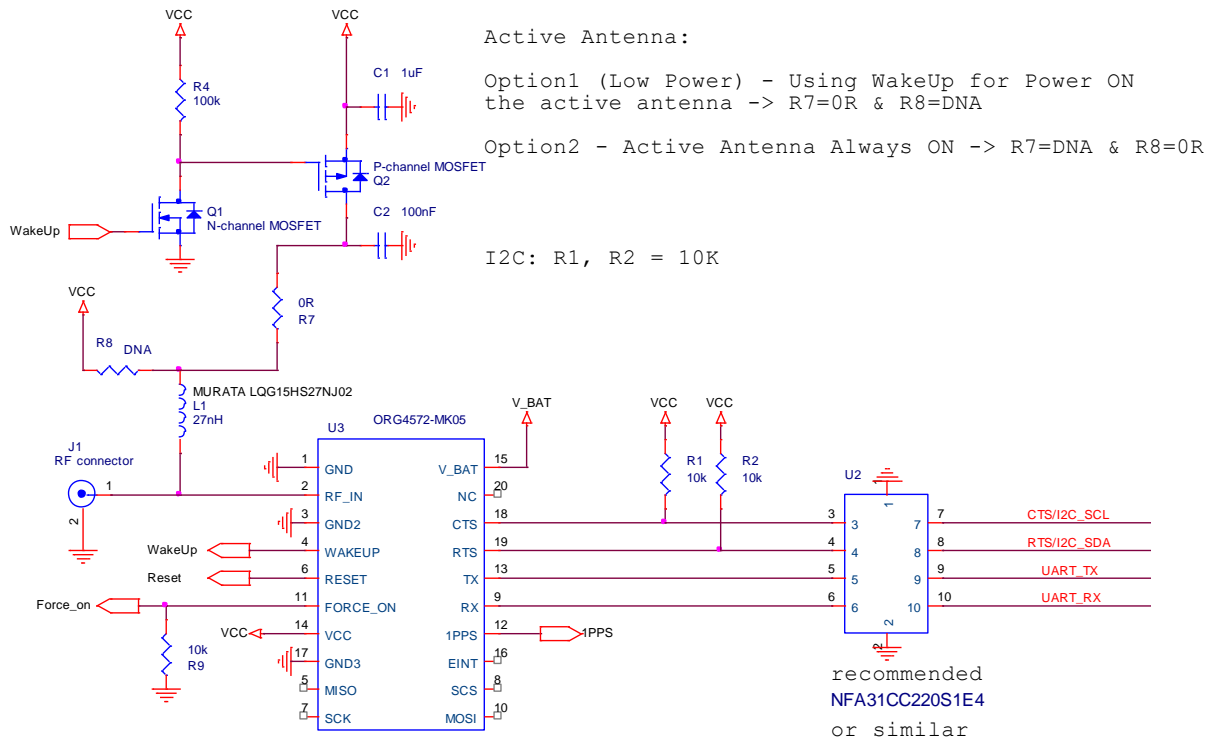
VCC
VCC
R4
100k
C1 1uF
P-channel MOSFET
Q2
Q1
N-channel MOSFET
WakeUp
C2 100nF
VCC
0R
R7
R8 DNA
MURATA LQG15HS27NJ02
L1
27nH

Active Antenna:

Option1 (Low Power) - Using WakeUp for Power ON the active antenna -> R7=0R & R8=DNA

Option2 - Active Antenna Always ON -> R7=DNA & R8=0R

I2C: R1, R2 = 10K

J1
RF connector
1
2
U3
ORG4572-MK05
V_BAT
VCC
VCC
R1
10k
R2
10k
U2

| Pin | Left | Right | Pin |
|---|---|---|---|
| 1 | GND | V_BAT | 15 |
| 2 | RF_IN | NC | 20 |
| 3 | GND2 | CTS | 18 |
| 4 | WAKEUP | RTS | 19 |
| 6 | RESET | TX | 13 |
| 11 | FORCE_ON | RX | 9 |
| 14 | VCC | 1PPS | 12 |
| 17 | GND3 | EINT | 16 |
| 5 | MISO | SCS | 8 |
| 7 | SCK | MOSI | 10 |

WakeUp
Reset
Force_on
VCC
10k
R9
1PPS

1
3 3 7 7 CTS/I2C_SCL
4 4 8 8 RTS/I2C_SDA
5 5 9 9 UART_TX
6 6 10 10 UART_RX
2
2

recommended
NFA31CC220S1E4
or similar